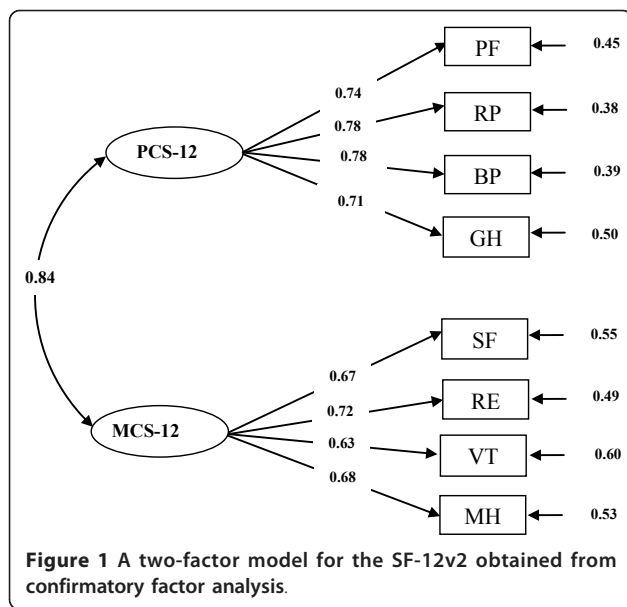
PF 0.45
0.74
RP 0.38
0.78
PCS-12
0.78
BP 0.39
0.71
GH 0.50
0.84
SF 0.55
0.67
RE 0.49
0.72
MCS-12
0.63
VT 0.60
0.68
MH 0.53

**Figure 1** A two-factor model for the SF-12v2 obtained from confirmatory factor analysis.